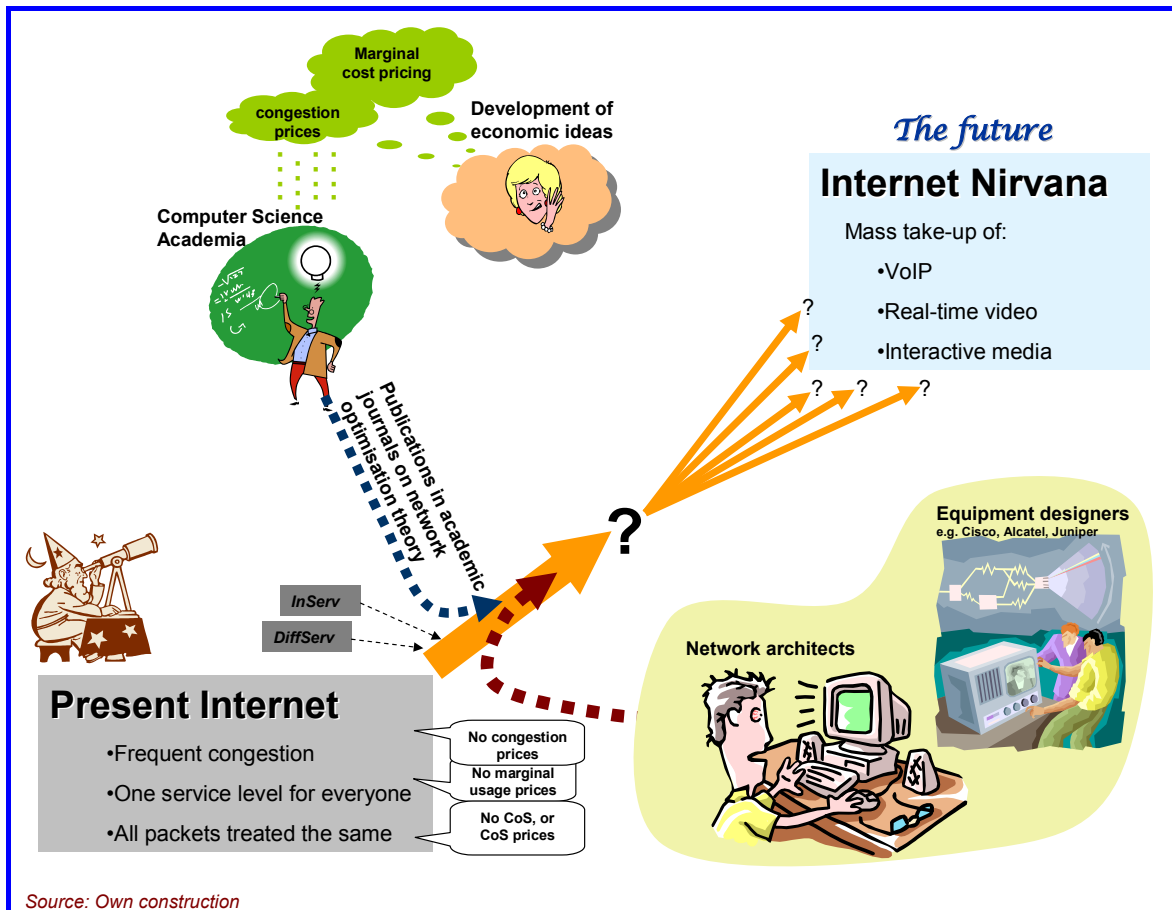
Marginal cost pricing

congestion prices

Development of economic ideas

The future

Internet Nirvana

Mass take-up of:

•VoIP

•Real-time video

•Interactive media

Computer Science Academia

? ? ? ? ?

Publications in academic journals on network optimisation theory

?

Equipment designers
e.g. Cisco, Alcatel, Juniper

InServ

DiffServ

Network architects

Present Internet

•Frequent congestion

•One service level for everyone

•All packets treated the same

No congestion prices

No marginal usage prices

No CoS, or CoS prices

Source: Own construction